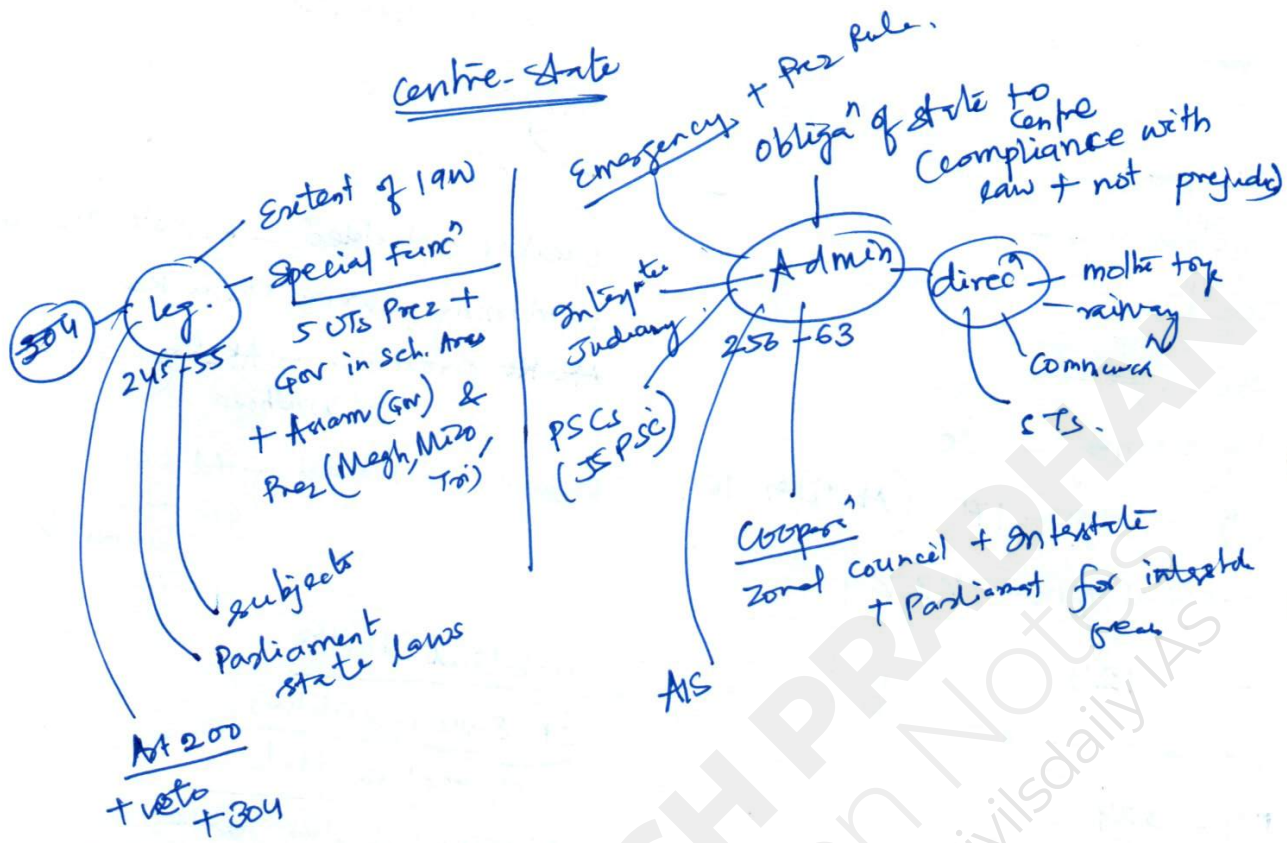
Centre-State

Extent of law
Special Funcⁿ
5 UTs Prez + Gov in sch. Area + Assam (Gov) & Prez (Megh, Mizo, Tri)

304
leg.
245-55

subjects
Parliament state laws

Art 200
+ veto + 304

Emergency + Prez Rule.
obligaⁿ of state to centre
Compliance with law + not prejudice

Integrate Judiciary
Admin
256-63
PSCs (JSPSC)

direcⁿ
mother tongue
railway
Communicaⁿ
STs.

Cooperaⁿ
Zonal council + Interstate + Parliament for interstate rivers

AIS

SH PRADHAN
on Notes
civilsdaily IAS